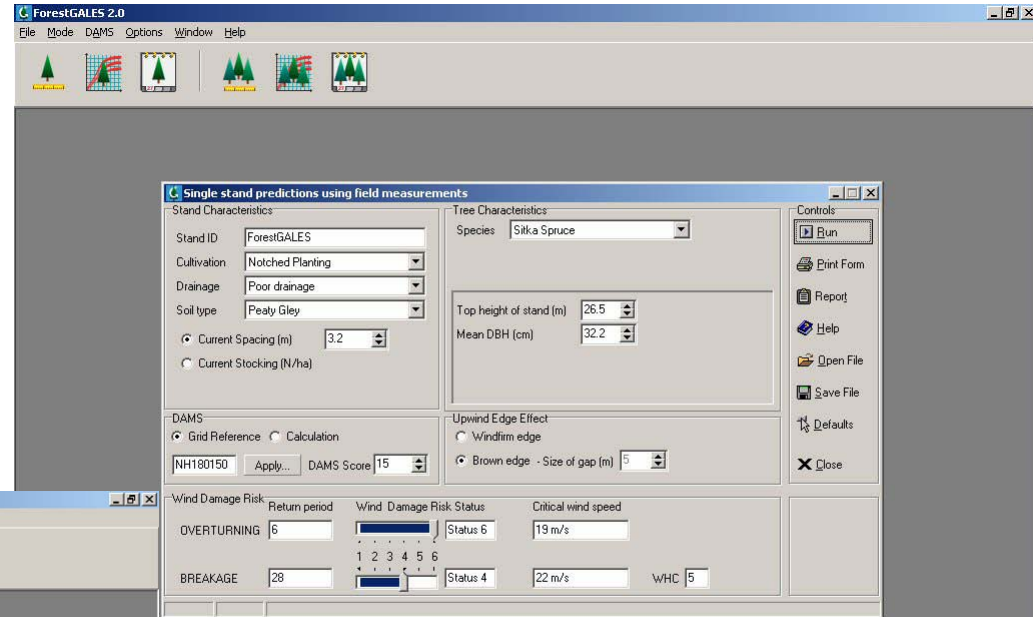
ForestGALES 2.0

File Mode DAMS Options Window Help

Single stand predictions using field measurements

Stand Characteristics

Stand ID ForestGALES

Cultivation Notched Planting

Drainage Poor drainage

Soil type Peaty Gley

Current Spacing (m) 3.2

Current Stocking (N/ha)

Tree Characteristics

Species Sitka Spruce

Top height of stand (m) 26.5

Mean DBH (cm) 32.2

Controls

Run

Print Form

Report

Help

Open File

Save File

Defaults

Close

DAMS

Grid Reference Calculation

NH180150 Apply... DAMS Score 15

Upwind Edge Effect

Windfirm edge

Brown edge - Size of gap (m) 5

Wind Damage Risk

Return period

Wind Damage Risk Status

Critical wind speed

OVERTURNING 6 Status 6 19 m/s

1 2 3 4 5 6

BREAKAGE 28 Status 4 22 m/s WHC 5